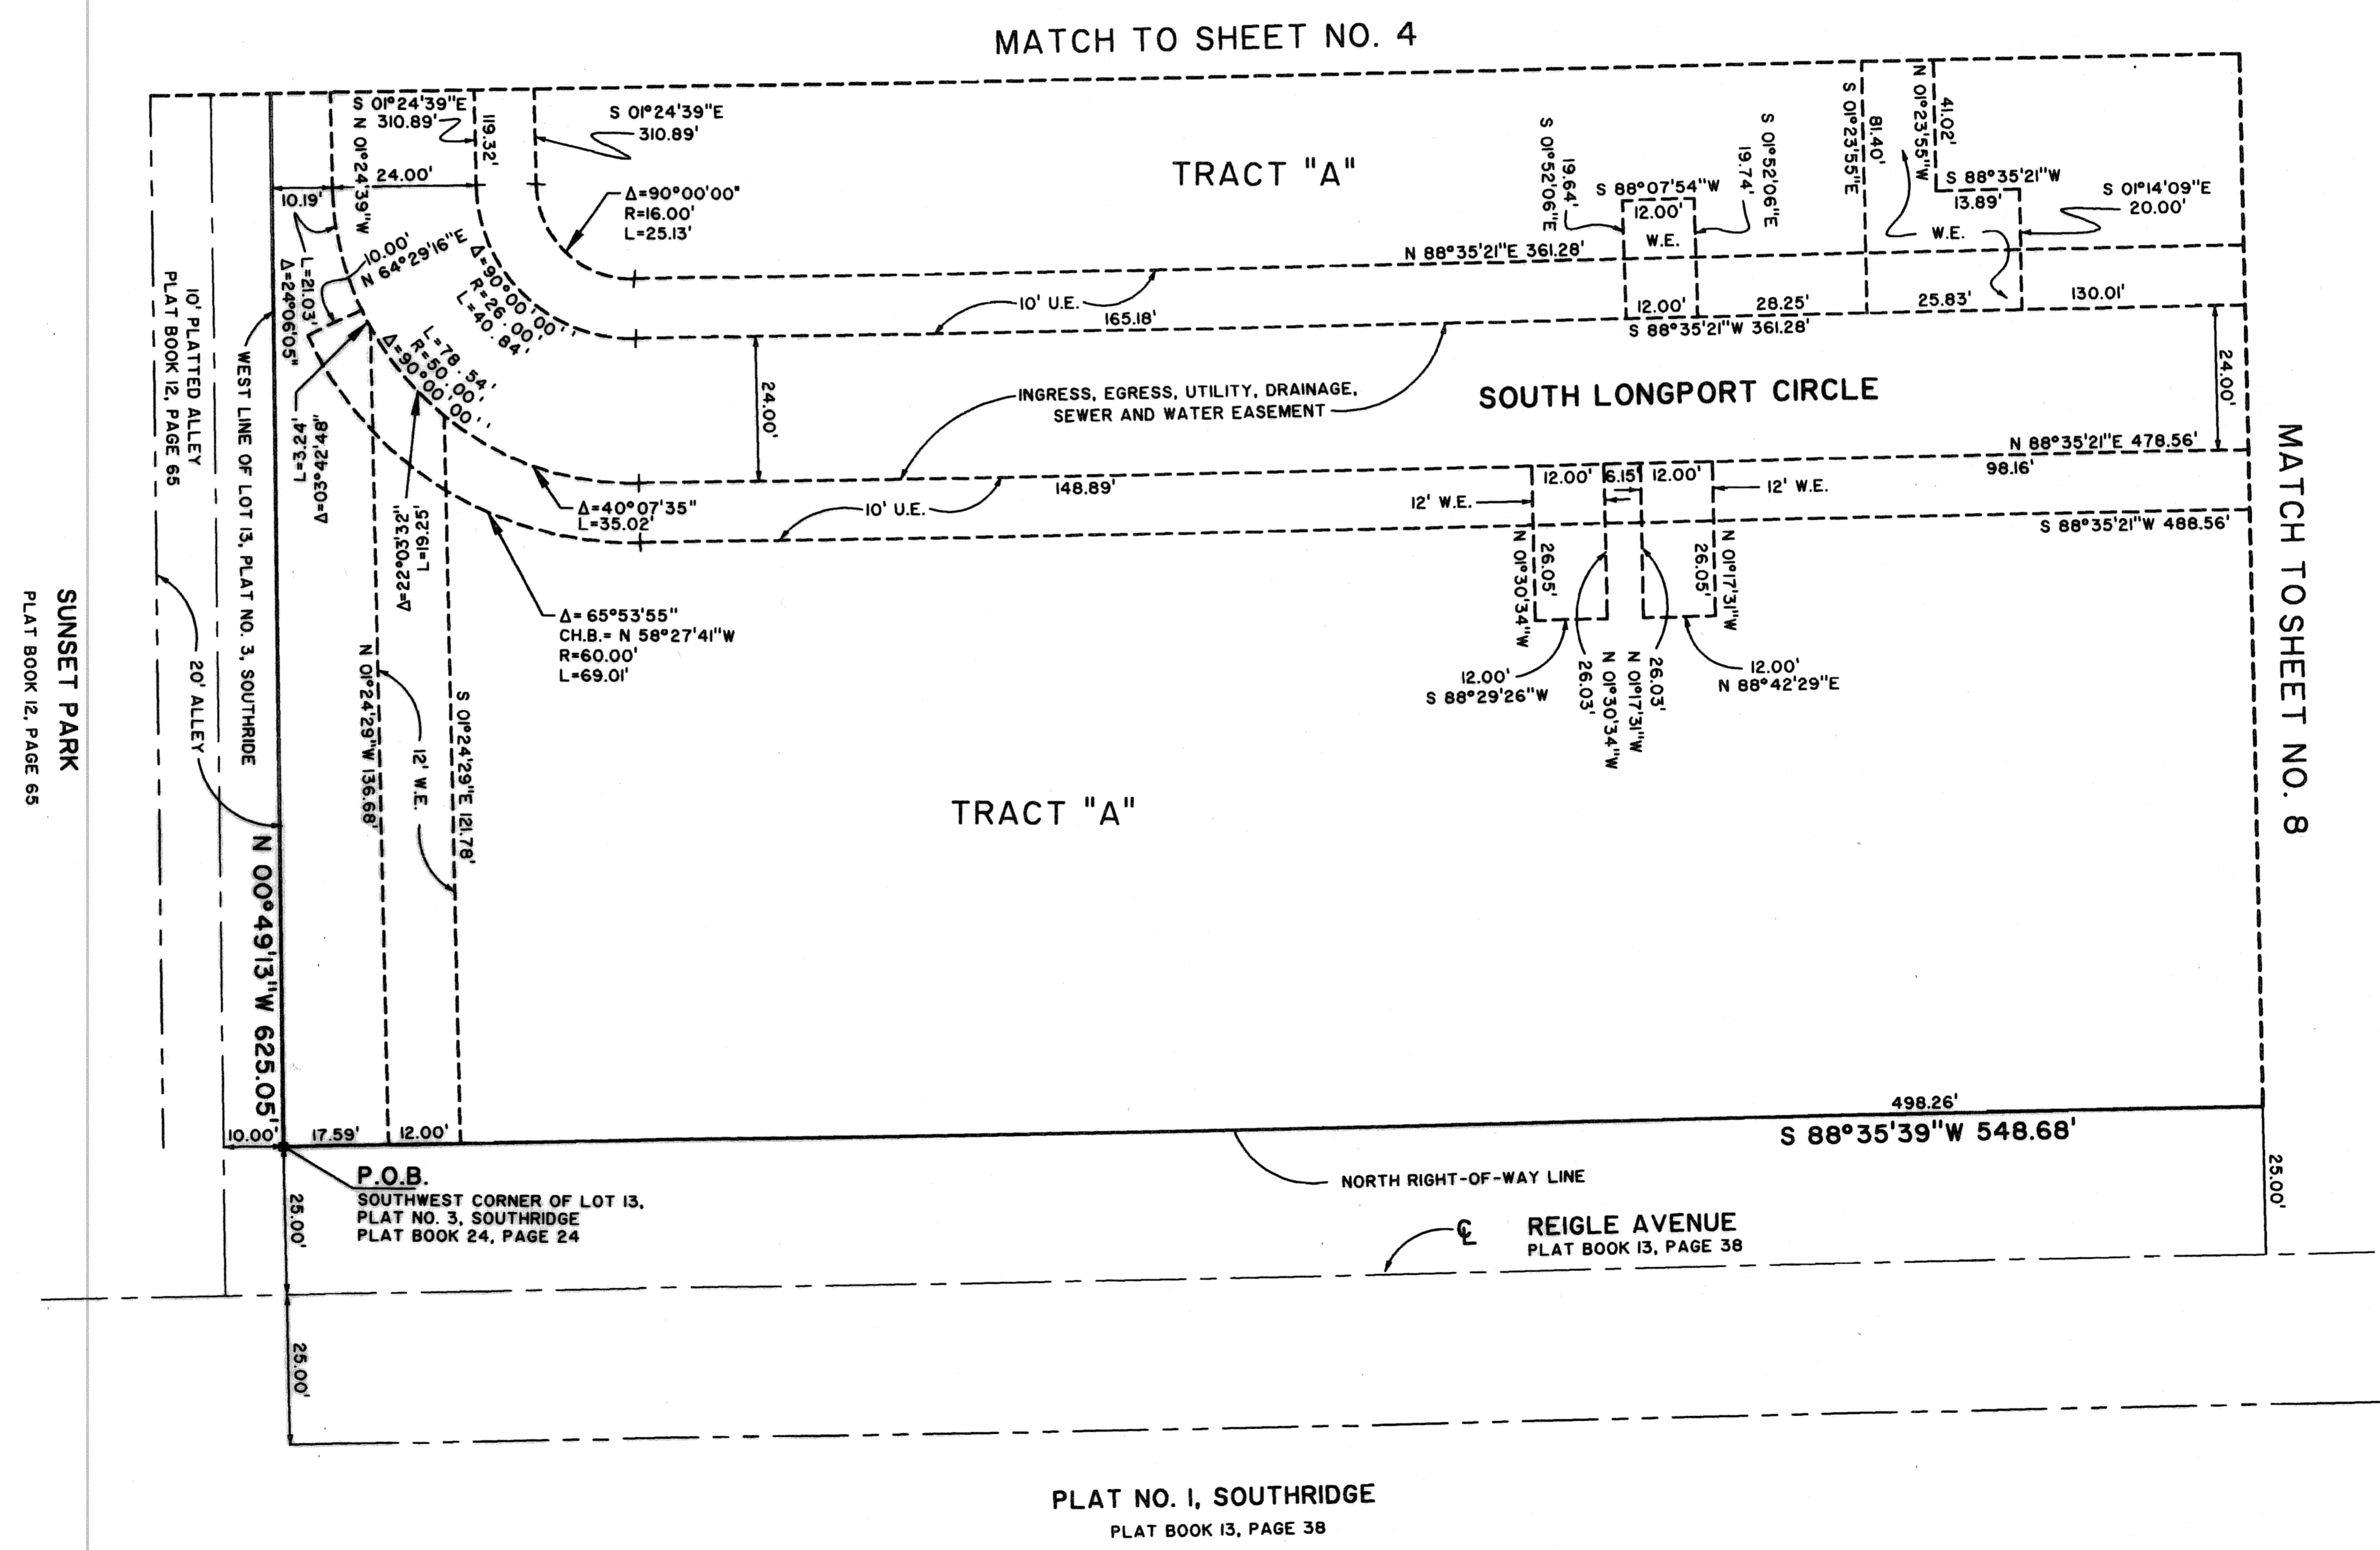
MATCH TO SHEET NO. 4

S 01°24'39"E
N 01°24'39"W
310.89'
119.32'
S 01°24'39"E
310.89'
24.00'
10.19'
$\Delta$=90°00'00"
R=16.00'
L=25.13'
TRACT "A"
S 01°52'06"E
19.64'
S 88°07'54"W
12.00'
W.E.
S 01°52'06"E
19.74'
S 01°23'55"E
81.40'
N 01°23'55"W
41.02'
S 88°35'21"W
13.89'
S 01°14'09"E
20.00'
W.E.
10.00'
N 64°29'16"E
$\Delta$=90°00'00"
R=26.00'
L=40.84'
L=21.03'
$\Delta$=24°06'05"
N 88°35'21"E 361.28'
10' U.E.
165.18'
12.00'
28.25'
25.83'
130.01'
S 88°35'21"W 361.28'
L=78.54'
R=50.00'
$\Delta$=90°00'00"
L=3.24'
$\Delta$=03°42'48"
24.00'
INGRESS, EGRESS, UTILITY, DRAINAGE, SEWER AND WATER EASEMENT
SOUTH LONGPORT CIRCLE
24.00'
N 88°35'21"E 478.56'
98.16'
$\Delta$=40°07'35"
L=35.02'
10' U.E.
148.89'
12' W.E.
12.00'
6.15'
12.00'
12' W.E.
S 88°35'21"W 488.56'
$\Delta$=22°03'32"
L=19.25'
$\Delta$= 65°53'55"
CH.B.= N 58°27'41"W
R=60.00'
L=69.01'
N 01°30'34"W
26.05'
26.05'
N 01°17'31"W
12.00'
S 88°29'26"W
26.03'
N 01°30'34"W
N 01°17'31"W
26.03'
12.00'
N 88°42'29"E
WEST LINE OF LOT 13, PLAT NO. 3, SOUTHRIDE
10' PLATTED ALLEY
PLAT BOOK 12, PAGE 65
SUNSET PARK
PLAT BOOK 12, PAGE 65
20' ALLEY
N 01°24'29"W 136.68'
12' W.E.
S 01°24'29"E 121.78'
TRACT "A"
MATCH TO SHEET NO. 8
N 00°49'13"W 625.05'
10.00'
17.59'
12.00'
498.26'
S 88°35'39"W 548.68'
P.O.B.
SOUTHWEST CORNER OF LOT 13, PLAT NO. 3, SOUTHRIDGE
PLAT BOOK 24, PAGE 24
NORTH RIGHT-OF-WAY LINE
25.00'
℄
REIGLE AVENUE
PLAT BOOK 13, PAGE 38
25.00'
25.00'

PLAT NO. 1, SOUTHRIDGE
PLAT BOOK 13, PAGE 38